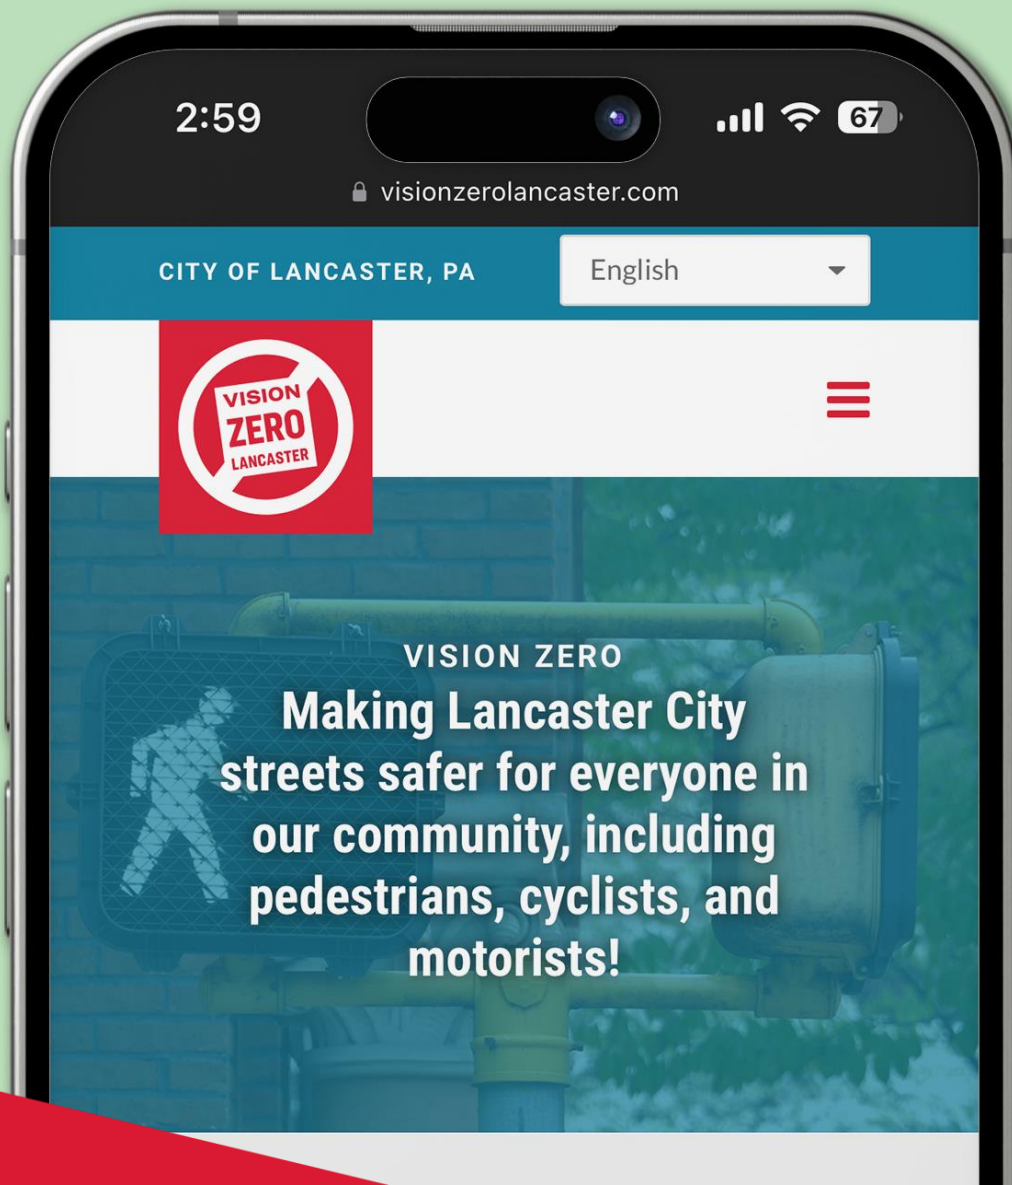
2:59

67

visionzerolancaster.com

CITY OF LANCASTER, PA

English

VISION ZERO LANCASTER

VISION ZERO

Making Lancaster City streets safer for everyone in our community, including pedestrians, cyclists, and motorists!